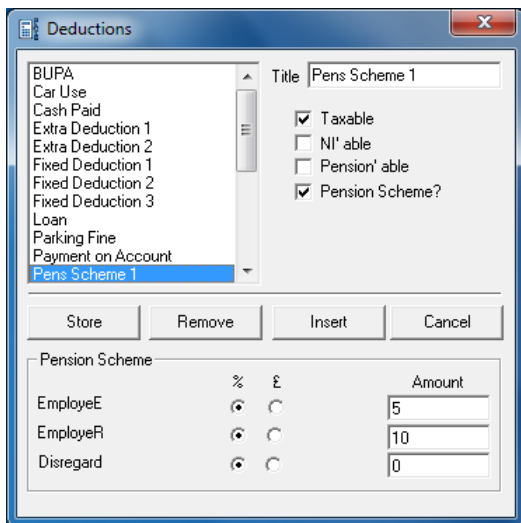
Deductions

BUPA
Car Use
Cash Paid
Extra Deduction 1
Extra Deduction 2
Fixed Deduction 1
Fixed Deduction 2
Fixed Deduction 3
Loan
Parking Fine
Payment on Account
Pens Scheme 1

Title Pens Scheme 1

Taxable
NI' able
Pension' able
Pension Scheme?

Store
Remove
Insert
Cancel

Pension Scheme

| | % | £ | Amount |
|---|---|---|---|
| EmployeE | | | 5 |
| EmployeR | | | 10 |
| Disregard | | | 0 |